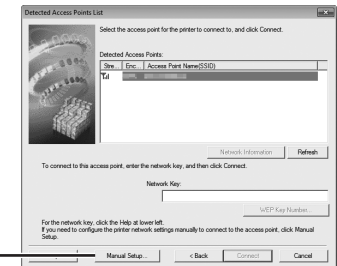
Detected Access Points List

Select the access point for the printer to connect to, and click Connect.

Detected Access Points:

| Stre... | Enc... | Access Point Name(SSID) |
|---|---|---|
| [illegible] | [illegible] | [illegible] |

Network Information

Refresh

To connect to this access point, enter the network key, and then click Connect.

Network Key:

WEP Key Number...

For the network key, click the Help at lower left.
If you need to configure the printer network settings manually to connect to the access point, click Manual Setup.

Manual Setup...

< Back

Connect

Cancel